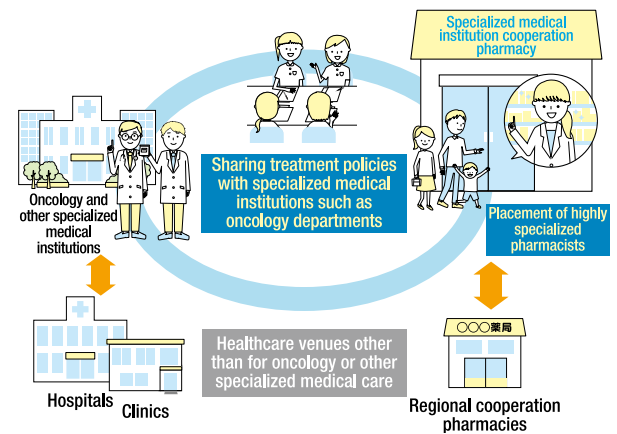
Specialized medical institution cooperation pharmacy

Oncology and other specialized medical institutions

Sharing treatment policies with specialized medical institutions such as oncology departments

Placement of highly specialized pharmacists

○○○薬局

Healthcare venues other than for oncology or other specialized medical care

Hospitals

Clinics

Regional cooperation pharmacies